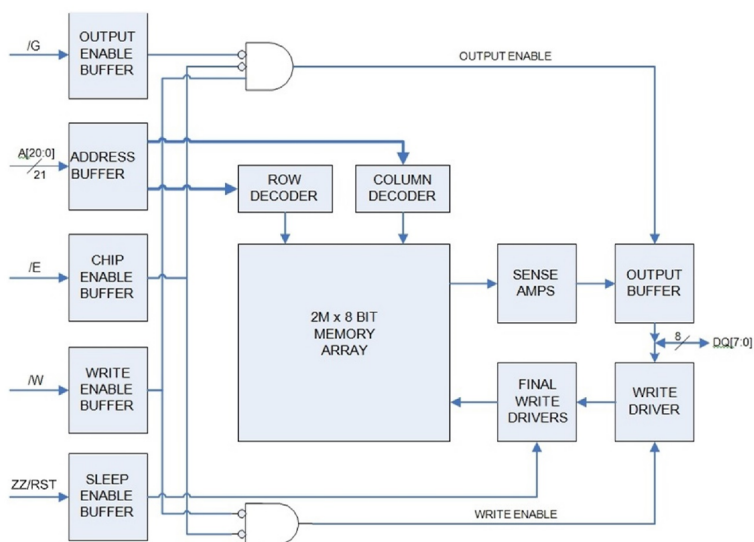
/G

OUTPUT ENABLE BUFFER

OUTPUT ENABLE

A[20:0]

21

ADDRESS BUFFER

ROW DECODER

COLUMN DECODER

/E

CHIP ENABLE BUFFER

2M x 8 BIT MEMORY ARRAY

SENSE AMPS

OUTPUT BUFFER

8

DQ[7:0]

/W

WRITE ENABLE BUFFER

FINAL WRITE DRIVERS

WRITE DRIVER

ZZ/RST

SLEEP ENABLE BUFFER

WRITE ENABLE